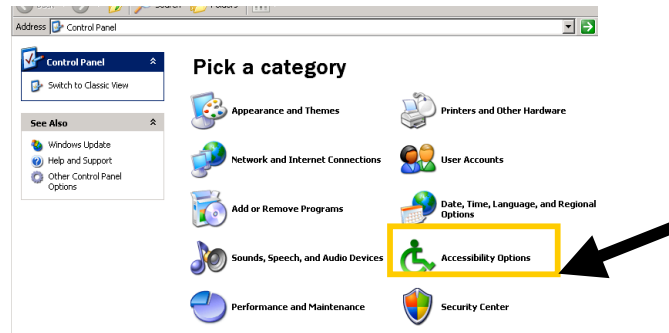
Address Control Panel

Control Panel

Switch to Classic View

See Also

Windows Update

Help and Support

Other Control Panel Options

Pick a category

Appearance and Themes

Printers and Other Hardware

Network and Internet Connections

User Accounts

Add or Remove Programs

Date, Time, Language, and Regional Options

Sounds, Speech, and Audio Devices

Accessibility Options

Performance and Maintenance

Security Center